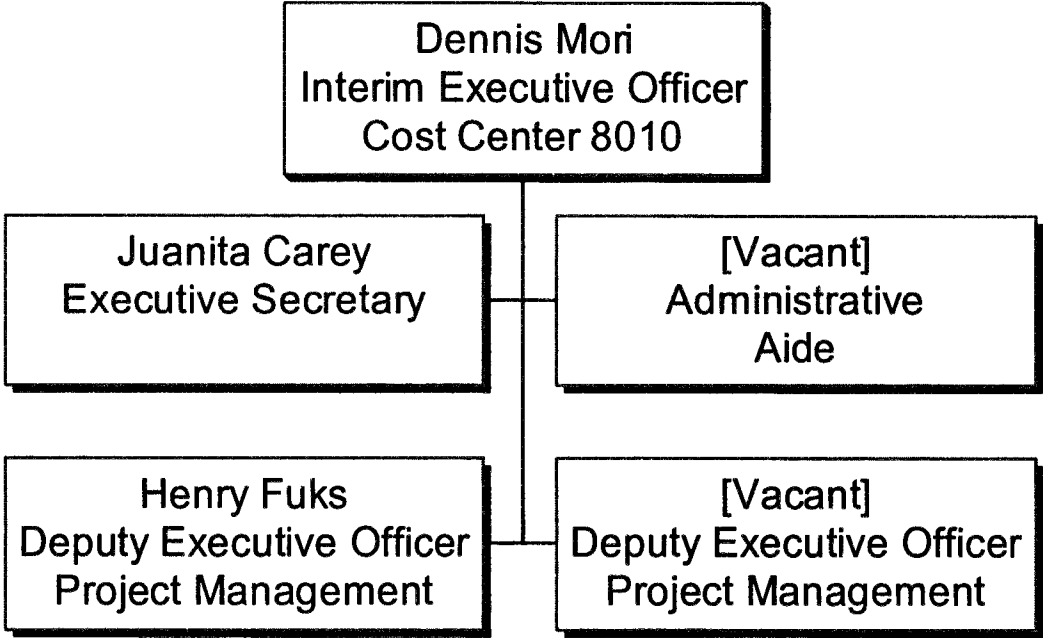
Dennis Mori
Interim Executive Officer
Cost Center 8010

Juanita Carey
Executive Secretary

[Vacant]
Administrative
Aide

Henry Fuks
Deputy Executive Officer
Project Management

[Vacant]
Deputy Executive Officer
Project Management